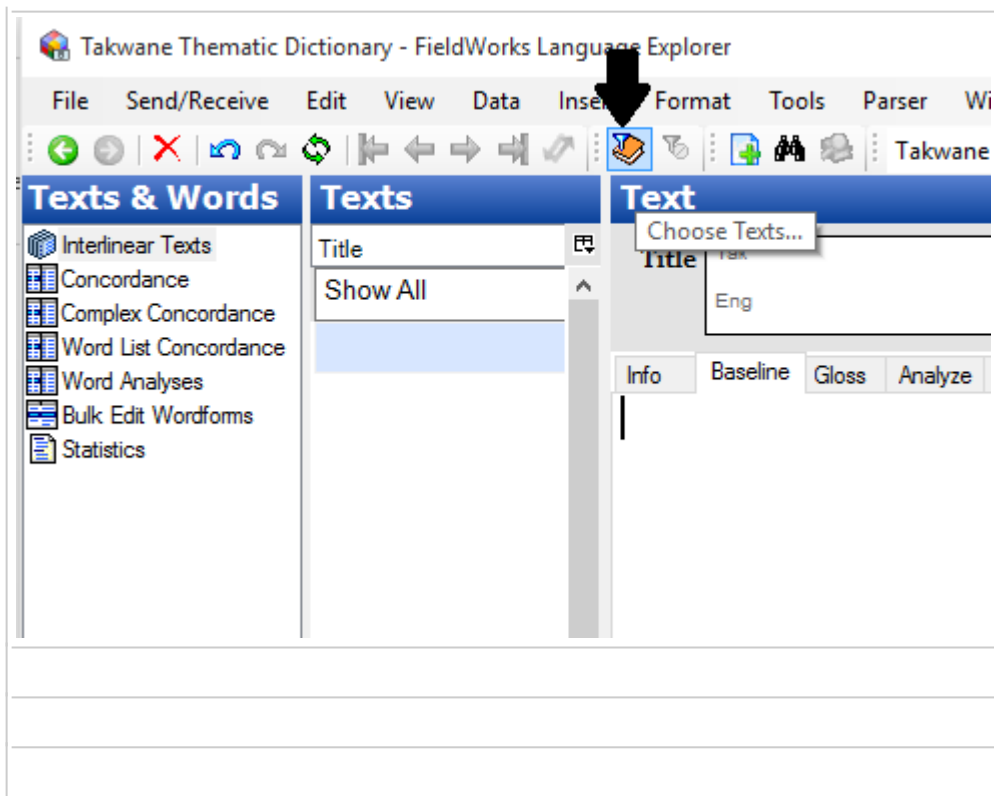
Takwane Thematic Dictionary - FieldWorks Language Explorer

File Send/Receive Edit View Data Inse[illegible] Format Tools Parser Wi

Takwane

Texts & Words

Interlinear Texts
Concordance
Complex Concordance
Word List Concordance
Word Analyses
Bulk Edit Wordforms
Statistics

Texts

Title

Show All

Text

Choose Texts...

Title

Tak

Eng

Info Baseline Gloss Analyze